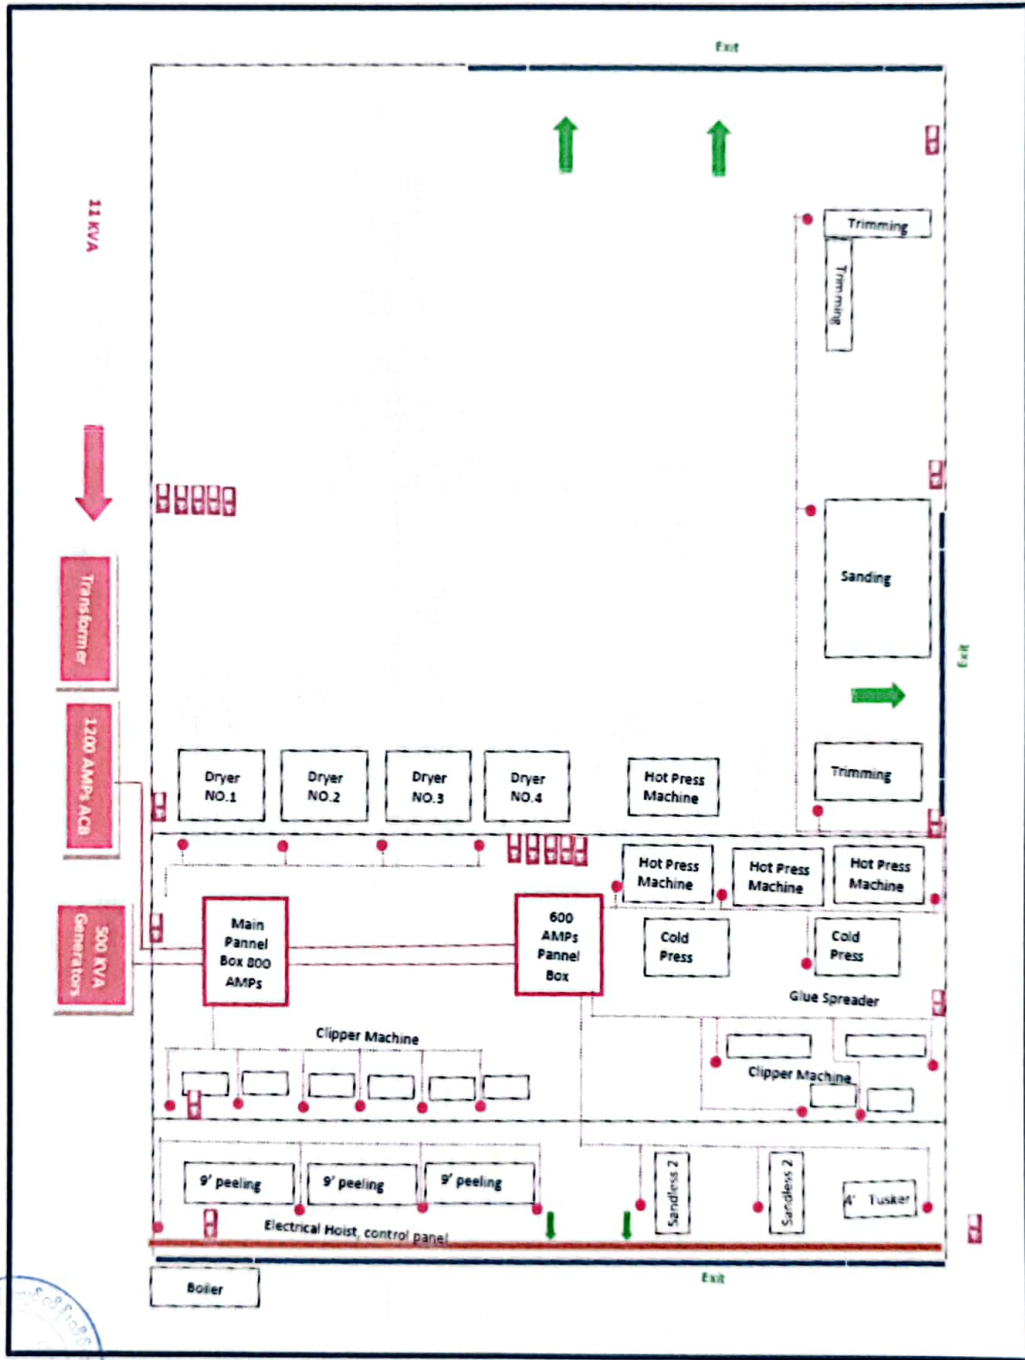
Exit

11 KVA

Trimming

Trimming

Sanding

Exit

Transformer

1200 AMPs ACB

500 KVA Generators

Dryer NO.1

Dryer NO.2

Dryer NO.3

Dryer NO.4

Hot Press Machine

Trimming

Hot Press Machine

Hot Press Machine

Hot Press Machine

Main Pannel Box 800 AMPs

600 AMPs Pannel Box

Cold Press

Cold Press

Glue Spreader

Clipper Machine

Clipper Machine

9' peeling

9' peeling

9' peeling

Sandless 2

Sandless 2

4' Tusker

Electrical Hoist, control panel

Boiler

Exit